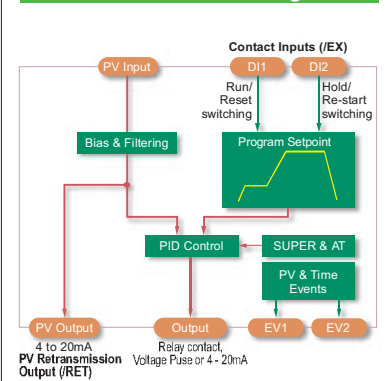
Contact Inputs (/EX)

PV Input

DI1

DI2

Run/ Reset switching

Hold/ Re-start switching

Bias & Filtering

Program Setpoint

PID Control

SUPER & AT

PV & Time Events

PV Output

Output

EV1

EV2

4 to 20mA

PV Retransmission Output (/RET)

Relay contact, Voltage Puse or 4 - 20mA